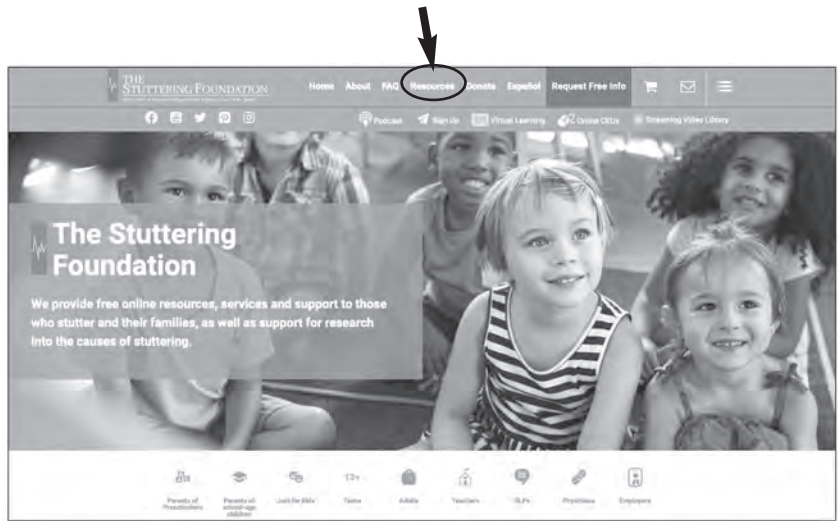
THE STUTTERING FOUNDATION

Home About FAQ Resources Donate Español Request Free Info

Podcast Sign Up Virtual Learning Online CEUs Streaming Video Library

The Stuttering Foundation

We provide free online resources, services and support to those who stutter and their families, as well as support for research into the causes of stuttering.

Parents of Preschoolers Parents of school-age children Just for Kids Teens Adults Teachers SLPs Physicians Employers

13+